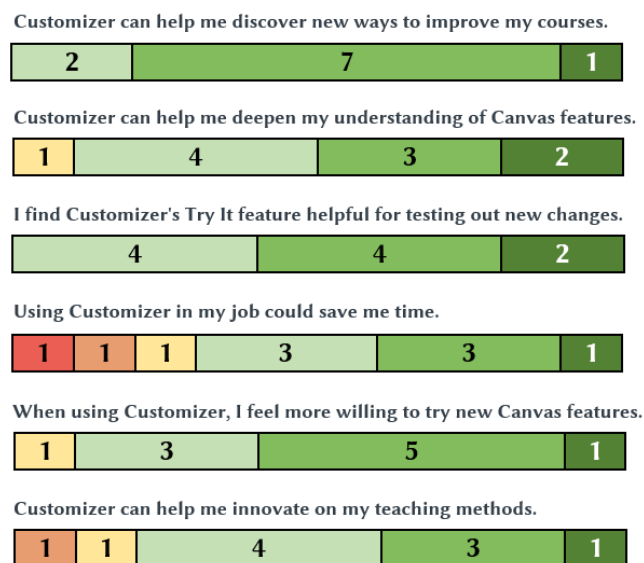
Customizer can help me discover new ways to improve my courses.

2 7 1

Customizer can help me deepen my understanding of Canvas features.

1 4 3 2

I find Customizer's Try It feature helpful for testing out new changes.

4 4 2

Using Customizer in my job could save me time.

1 1 1 3 3 1

When using Customizer, I feel more willing to try new Canvas features.

1 3 5 1

Customizer can help me innovate on my teaching methods.

1 1 4 3 1